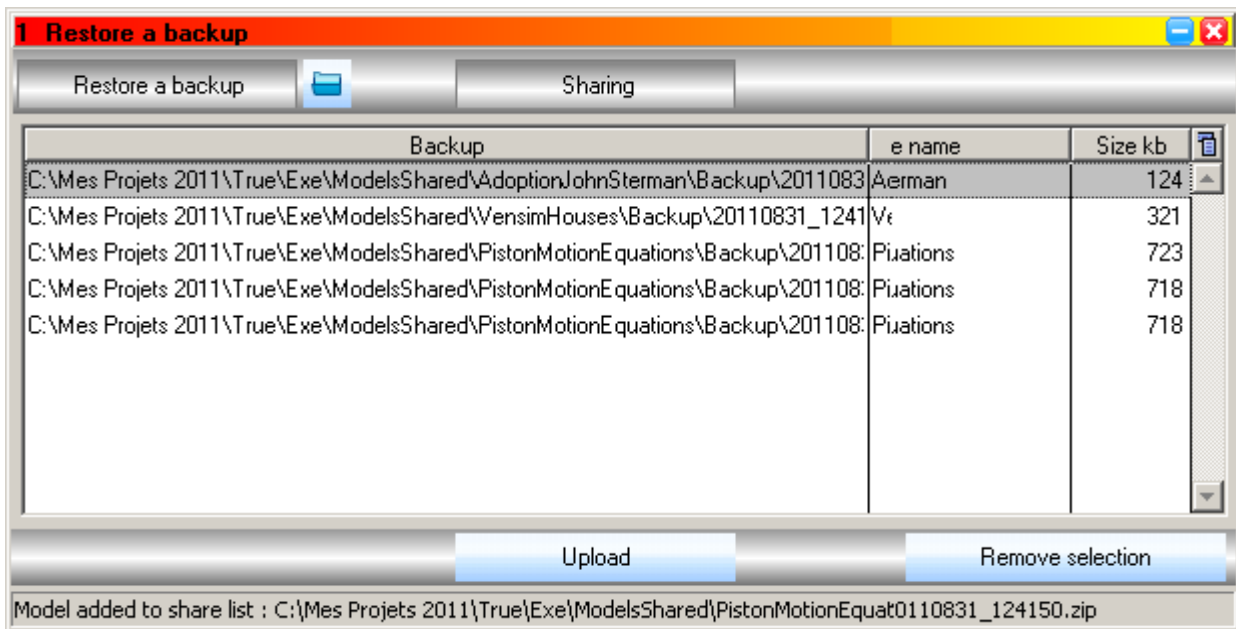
1 Restore a backup

Restore a backup

Sharing

| Backup | e name | Size kb |
|---|---|---|
| C:\Mes Projets 2011\True\Exe\ModelsShared\AdoptionJohnSterman\Backup\2011083 | Aerman | 124 |
| C:\Mes Projets 2011\True\Exe\ModelsShared\VensimHouses\Backup\20110831_1241 | Ve | 321 |
| C:\Mes Projets 2011\True\Exe\ModelsShared\PistonMotionEquations\Backup\201108 | Piuations | 723 |
| C:\Mes Projets 2011\True\Exe\ModelsShared\PistonMotionEquations\Backup\201108 | Piuations | 718 |
| C:\Mes Projets 2011\True\Exe\ModelsShared\PistonMotionEquations\Backup\201108 | Piuations | 718 |

Upload

Remove selection

Model added to share list : C:\Mes Projets 2011\True\Exe\ModelsShared\PistonMotionEquat0110831_124150.zip